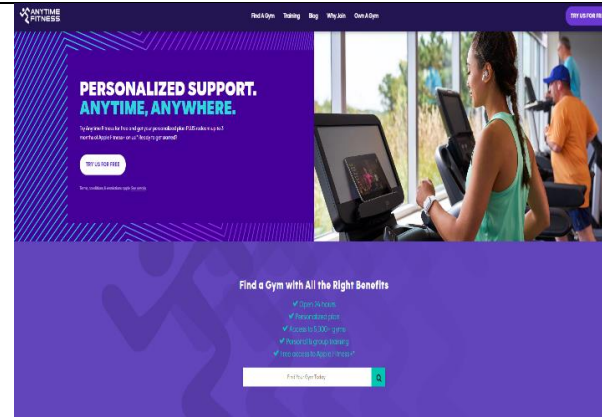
ANYTIME FITNESS

Find A Gym Training Blog Why Join Own A Gym

TRY US FOR FR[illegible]

PERSONALIZED SUPPORT. ANYTIME, ANYWHERE.

Try Anytime Fitness for free and get your personalized plan PLUS redeem up to 3 months of Apple Fitness+ on us! Ready to get started?

TRY US FOR FREE

Terms, conditions & restrictions apply. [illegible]

Find a Gym with All the Right Benefits

✔ Open 24 hours
✔ Personalized plan
✔ Access to 5,000+ gyms
✔ Personal & group training
✔ Free access to Apple Fitness+*

Find Your Gym Today